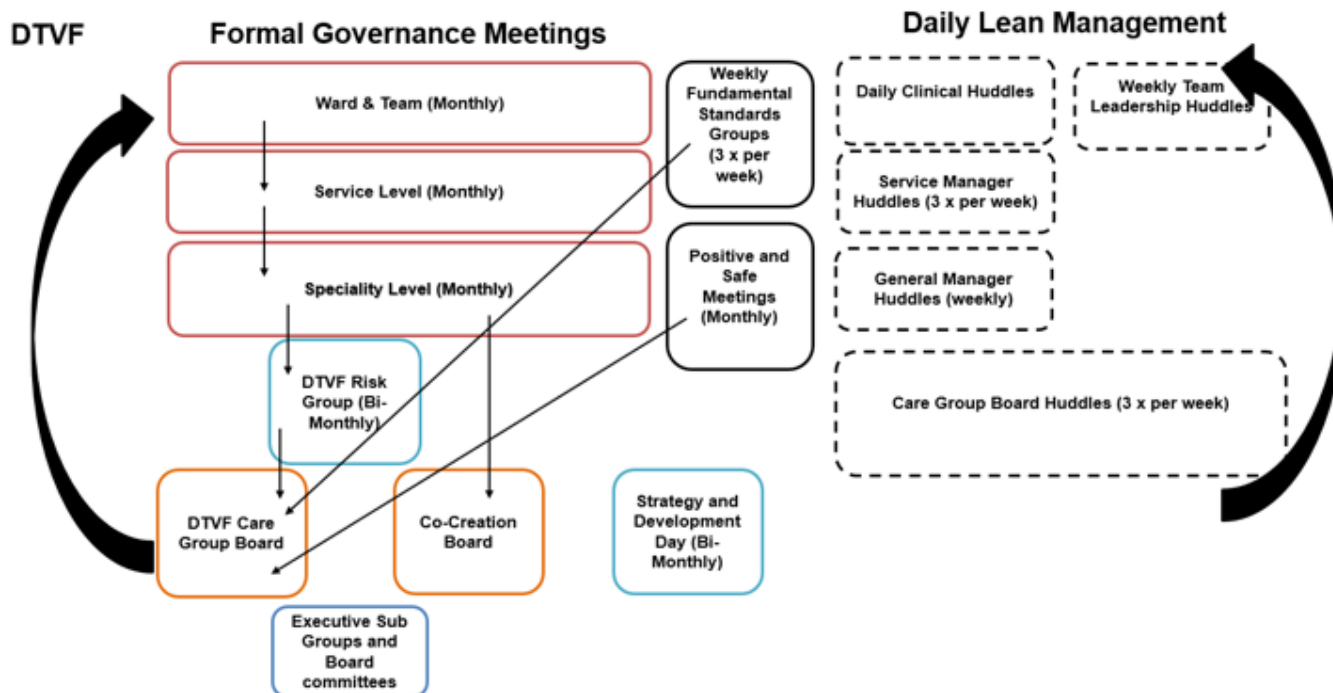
DTVF

Formal Governance Meetings

Ward & Team (Monthly)

Service Level (Monthly)

Speciality Level (Monthly)

DTVF Risk Group (Bi-Monthly)

DTVF Care Group Board

Co-Creation Board

Strategy and Development Day (Bi-Monthly)

Executive Sub Groups and Board committees

Weekly Fundamental Standards Groups (3 x per week)

Positive and Safe Meetings (Monthly)

Daily Lean Management

Daily Clinical Huddles

Weekly Team Leadership Huddles

Service Manager Huddles (3 x per week)

General Manager Huddles (weekly)

Care Group Board Huddles (3 x per week)